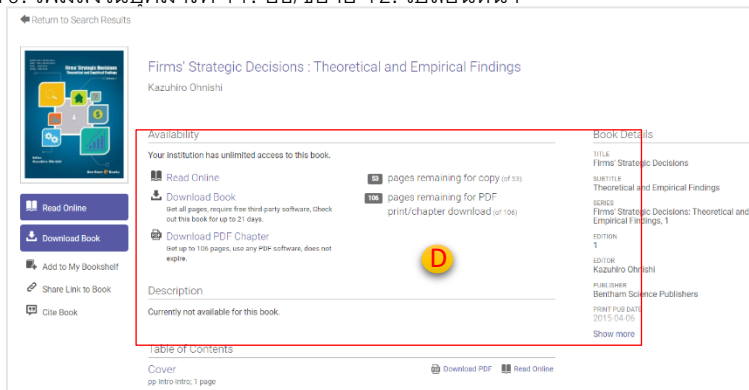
Return to Search Results

Firms' Strategic Decisions
Theoretical and Empirical Findings

Firms' Strategic Decisions : Theoretical and Empirical Findings
Kazuhiro Ohnishi

Read Online
Download Book
Add to My Bookshelf
Share Link to Book
Cite Book

Availability
Your institution has unlimited access to this book.

Read Online
Download Book
Get all pages, require free third party software, Check out this book for up to 21 days.
Download PDF Chapter
Get up to 106 pages, use any PDF software, does not expire.

53 pages remaining for copy (of 53)
106 pages remaining for PDF print/chapter download (of 106)

D

Description
Currently not available for this book.

Book Details
TITLE
Firms' Strategic Decisions
SUBTITLE
Theoretical and Empirical Findings
SERIES
Firms' Strategic Decisions: Theoretical and Empirical Findings, 1
EDITION
1
EDITOR
Kazuhiro Ohnishi
PUBLISHER
Bentham Science Publishers
PRINT PUB DATE
2015-04-06
Show more

Table of Contents
Cover
pp Intro Intro; 1 page
Download PDF
Read Online